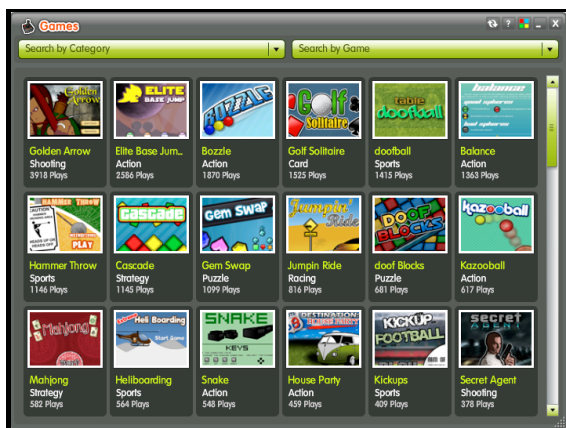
Games

? _ ×

Search by Category

Search by Game

Golden Arrow
Golden Arrow
Shooting
3918 Plays

ELITE BASE JUMP
Elite Base Jum...
Action
2586 Plays

BOZZLE
Bozzle
Action
1870 Plays

Golf Solitaire
Golf Solitaire
Card
1525 Plays

table doofball
doofball
Sports
1415 Plays

balance
Balance
Action
1363 Plays

HAMMER THROW
PLAY
Hammer Throw
Sports
1146 Plays

CASCADE
Cascade
Strategy
1145 Plays

Gem Swap
Gem Swap
Puzzle
1099 Plays

Jumpin' Ride
Jumpin Ride
Racing
816 Plays

DOOF BLOCKS
doof Blocks
Puzzle
681 Plays

kazooball
Kazooball
Action
617 Plays

Mahjong
Mahjong
Strategy
582 Plays

Heli Boarding
Start Game
Heliboarding
Sports
564 Plays

SNAKE
KEYS
Snake
Action
548 Plays

DESTINATION
House Party
Action
459 Plays

KICKUP FOOTBALL
Kickups
Sports
409 Plays

secret agent
Secret Agent
Shooting
378 Plays